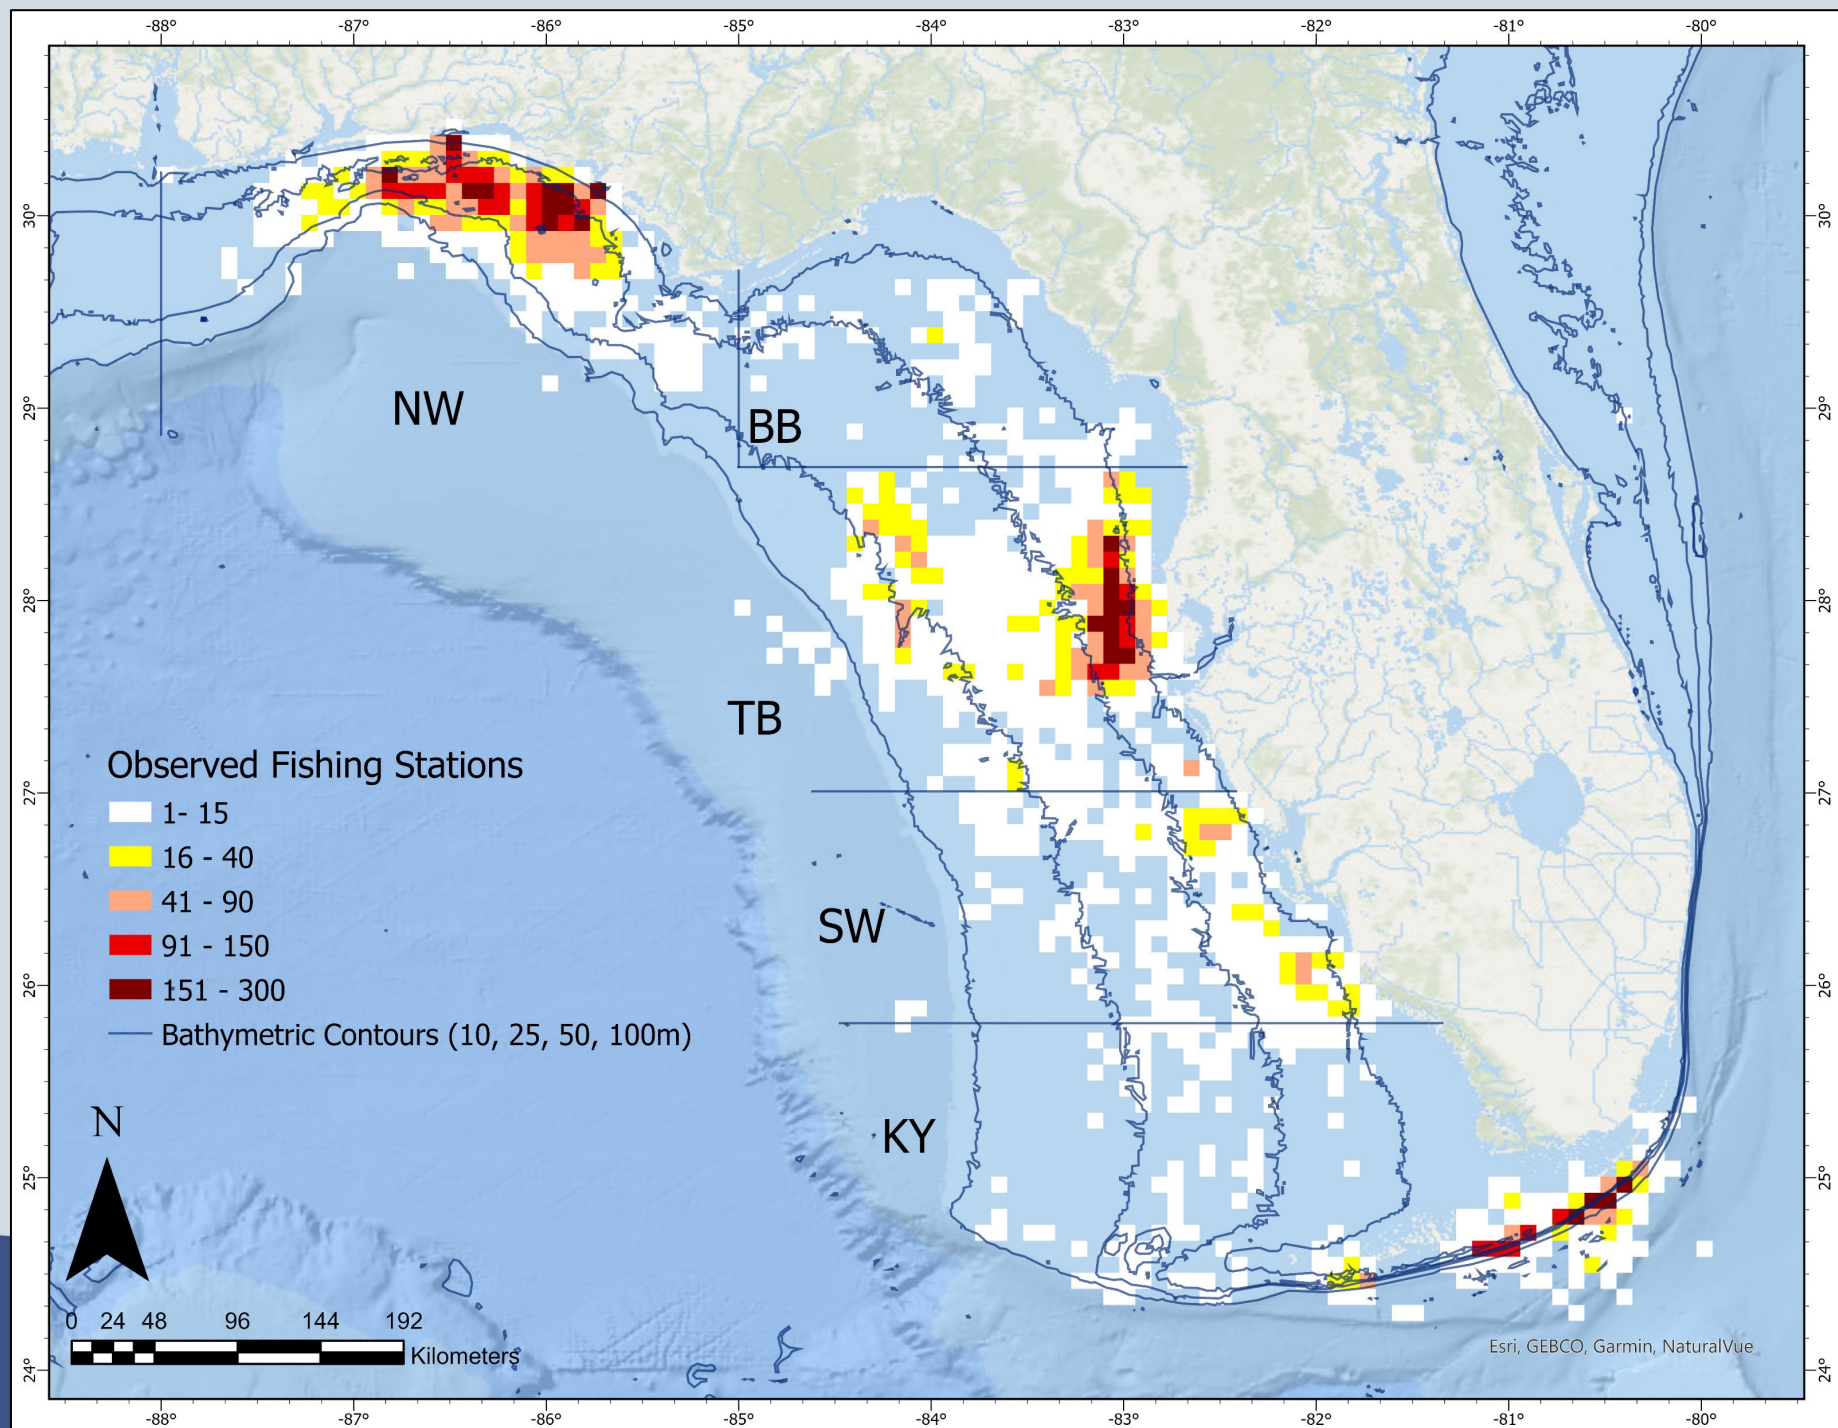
-88° -87° -86° -85° -84° -83° -82° -81° -80°

30° 29° 28° 27° 26° 25° 24°

NW

BB

TB

SW

KY

Observed Fishing Stations
1- 15
16 - 40
41 - 90
91 - 150
151 - 300
Bathymetric Contours (10, 25, 50, 100m)

N

0 24 48 96 144 192
Kilometers

Esri, GEBCO, Garmin, NaturalVue

-88° -87° -86° -85° -84° -83° -82° -81° -80°

30° 29° 28° 27° 26° 25° 24°